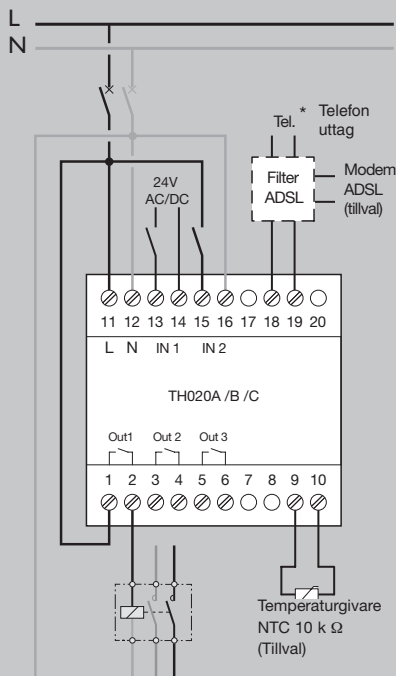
L
N

Tel. * Telefon uttag

Filter ADSL

Modem ADSL (tillval)

24V AC/DC

11 12 13 14 15 16 17 18 19 20
L N IN 1 IN 2

TH020A /B /C

Out1 Out 2 Out 3

1 2 3 4 5 6 7 8 9 10

Temperaturgivare NTC 10 k Ω (Tillval)